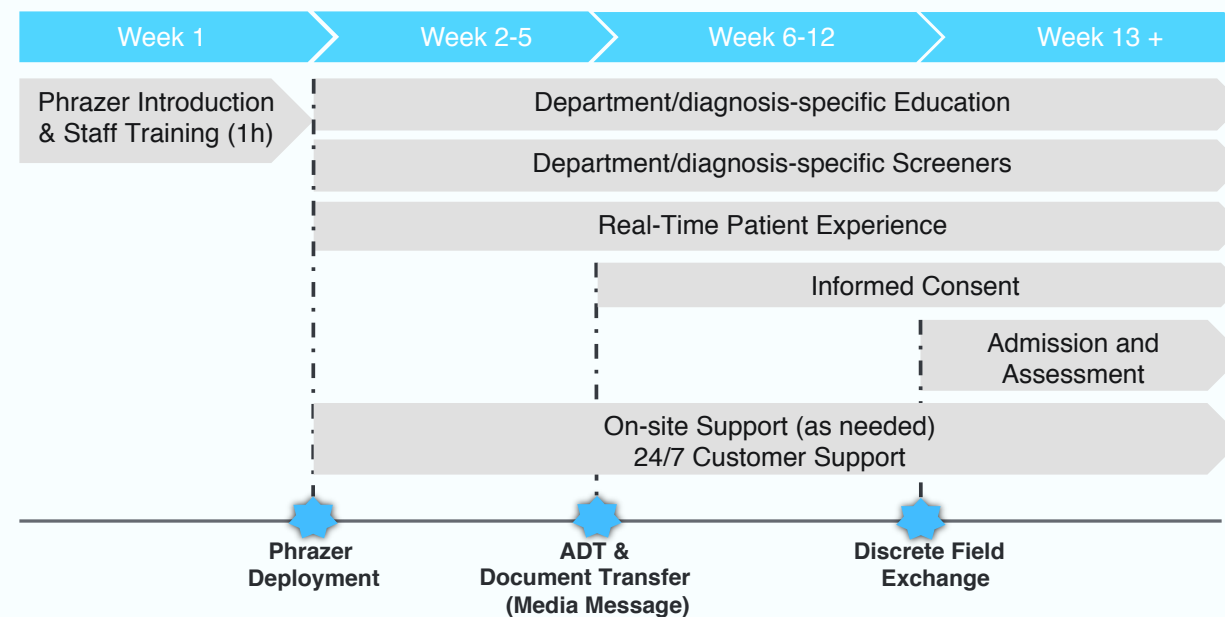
Week 1

Week 2-5

Week 6-12

Week 13 +

Phrazer Introduction & Staff Training (1h)

Department/diagnosis-specific Education

Department/diagnosis-specific Screeners

Real-Time Patient Experience

Informed Consent

Admission and Assessment

On-site Support (as needed)
24/7 Customer Support

Phrazer Deployment

ADT & Document Transfer (Media Message)

Discrete Field Exchange